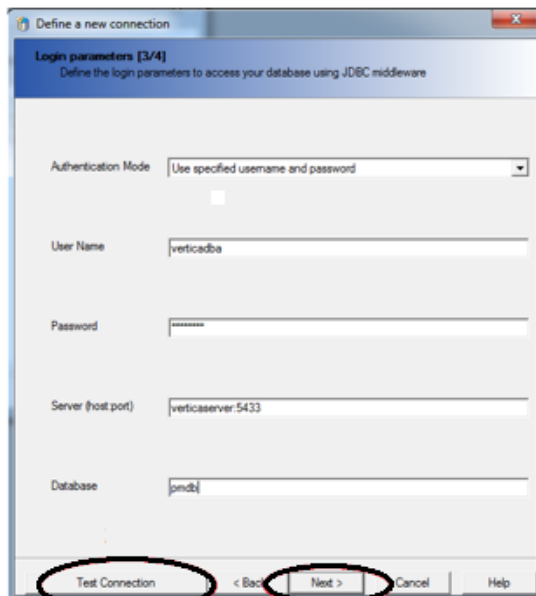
Define a new connection

Login parameters [3/4]
Define the login parameters to access your database using JDBC middleware

Authentication Mode
Use specified username and password

User Name
verticadba

Password
*********

Server (host:port)
verticaserver:5433

Database
pmdb

Test Connection
< Back
Next >
Cancel
Help